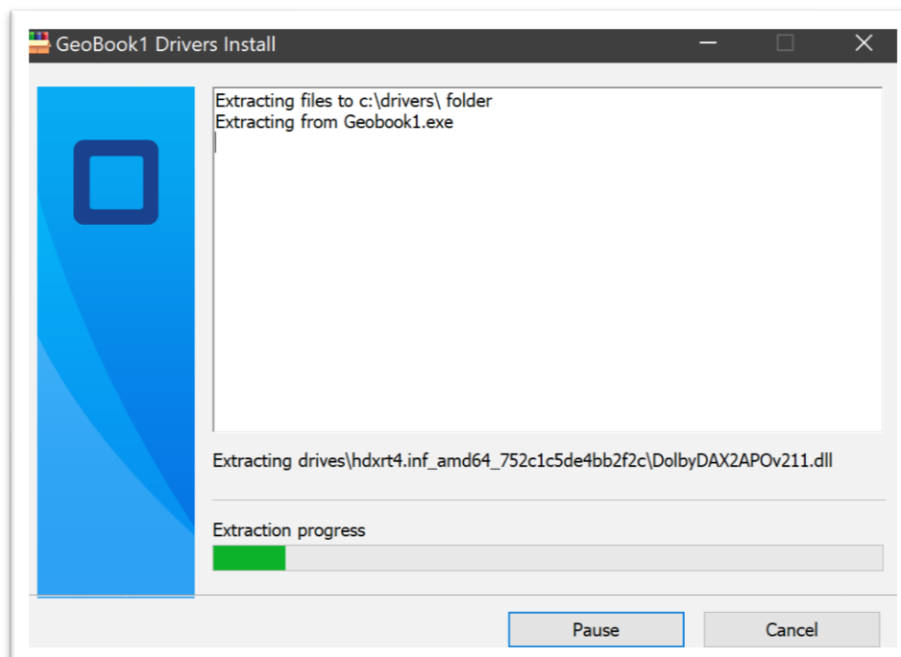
GeoBook1 Drivers Install

Extracting files to c:\drivers\ folder
Extracting from Geobook1.exe

Extracting drives\hdxrt4.inf_amd64_752c1c5de4bb2f2c\DolbyDAX2APOv211.dll

Extraction progress

Pause

Cancel